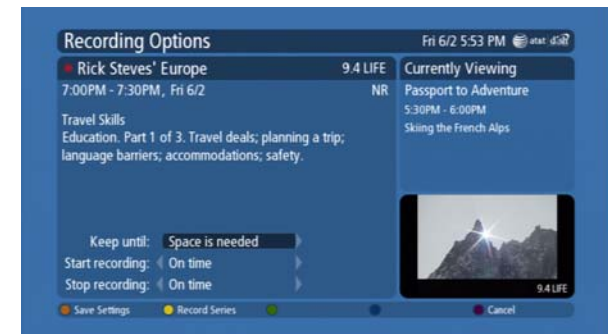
Recording Options

Fri 6/2 5:53 PM at&t dish

Rick Steves' Europe 9.4 LIFE

7:00PM - 7:30PM, Fri 6/2 NR

Travel Skills
Education. Part 1 of 3. Travel deals; planning a trip; language barriers; accommodations; safety.

Currently Viewing

Passport to Adventure
5:30PM - 6:00PM
Skiing the French Alps

9.4 LIFE

Keep until: Space is needed

Start recording: On time

Stop recording: On time

Save Settings Record Series Cancel